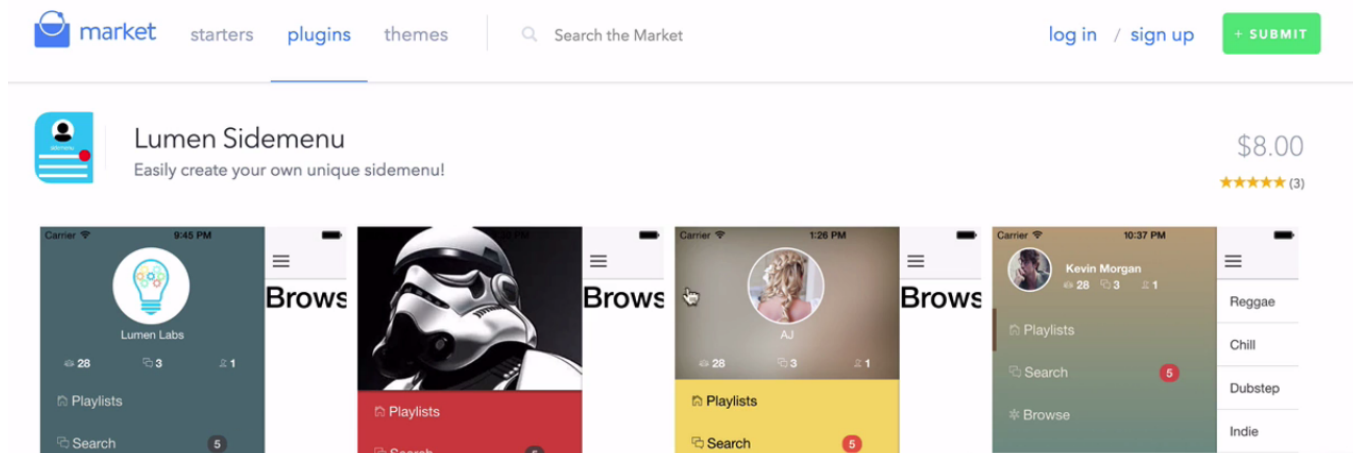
market starters plugins themes Search the Market log in / sign up + SUBMIT

sidemenu

Lumen Sidemenu
Easily create your own unique sidemenu!

$8.00
★★★★★ (3)

Carrier 9:45 PM
Lumen Labs
28 3 1
Playlists
Search 5
Brows

Playlists
Search 5
Brows

Carrier 1:26 PM
AJ
28 3 1
Playlists
Search 5
Brows

Carrier 10:37 PM
Kevin Morgan
28 3 1
Playlists
Search 5
Browse
Reggae
Chill
Dubstep
Indie